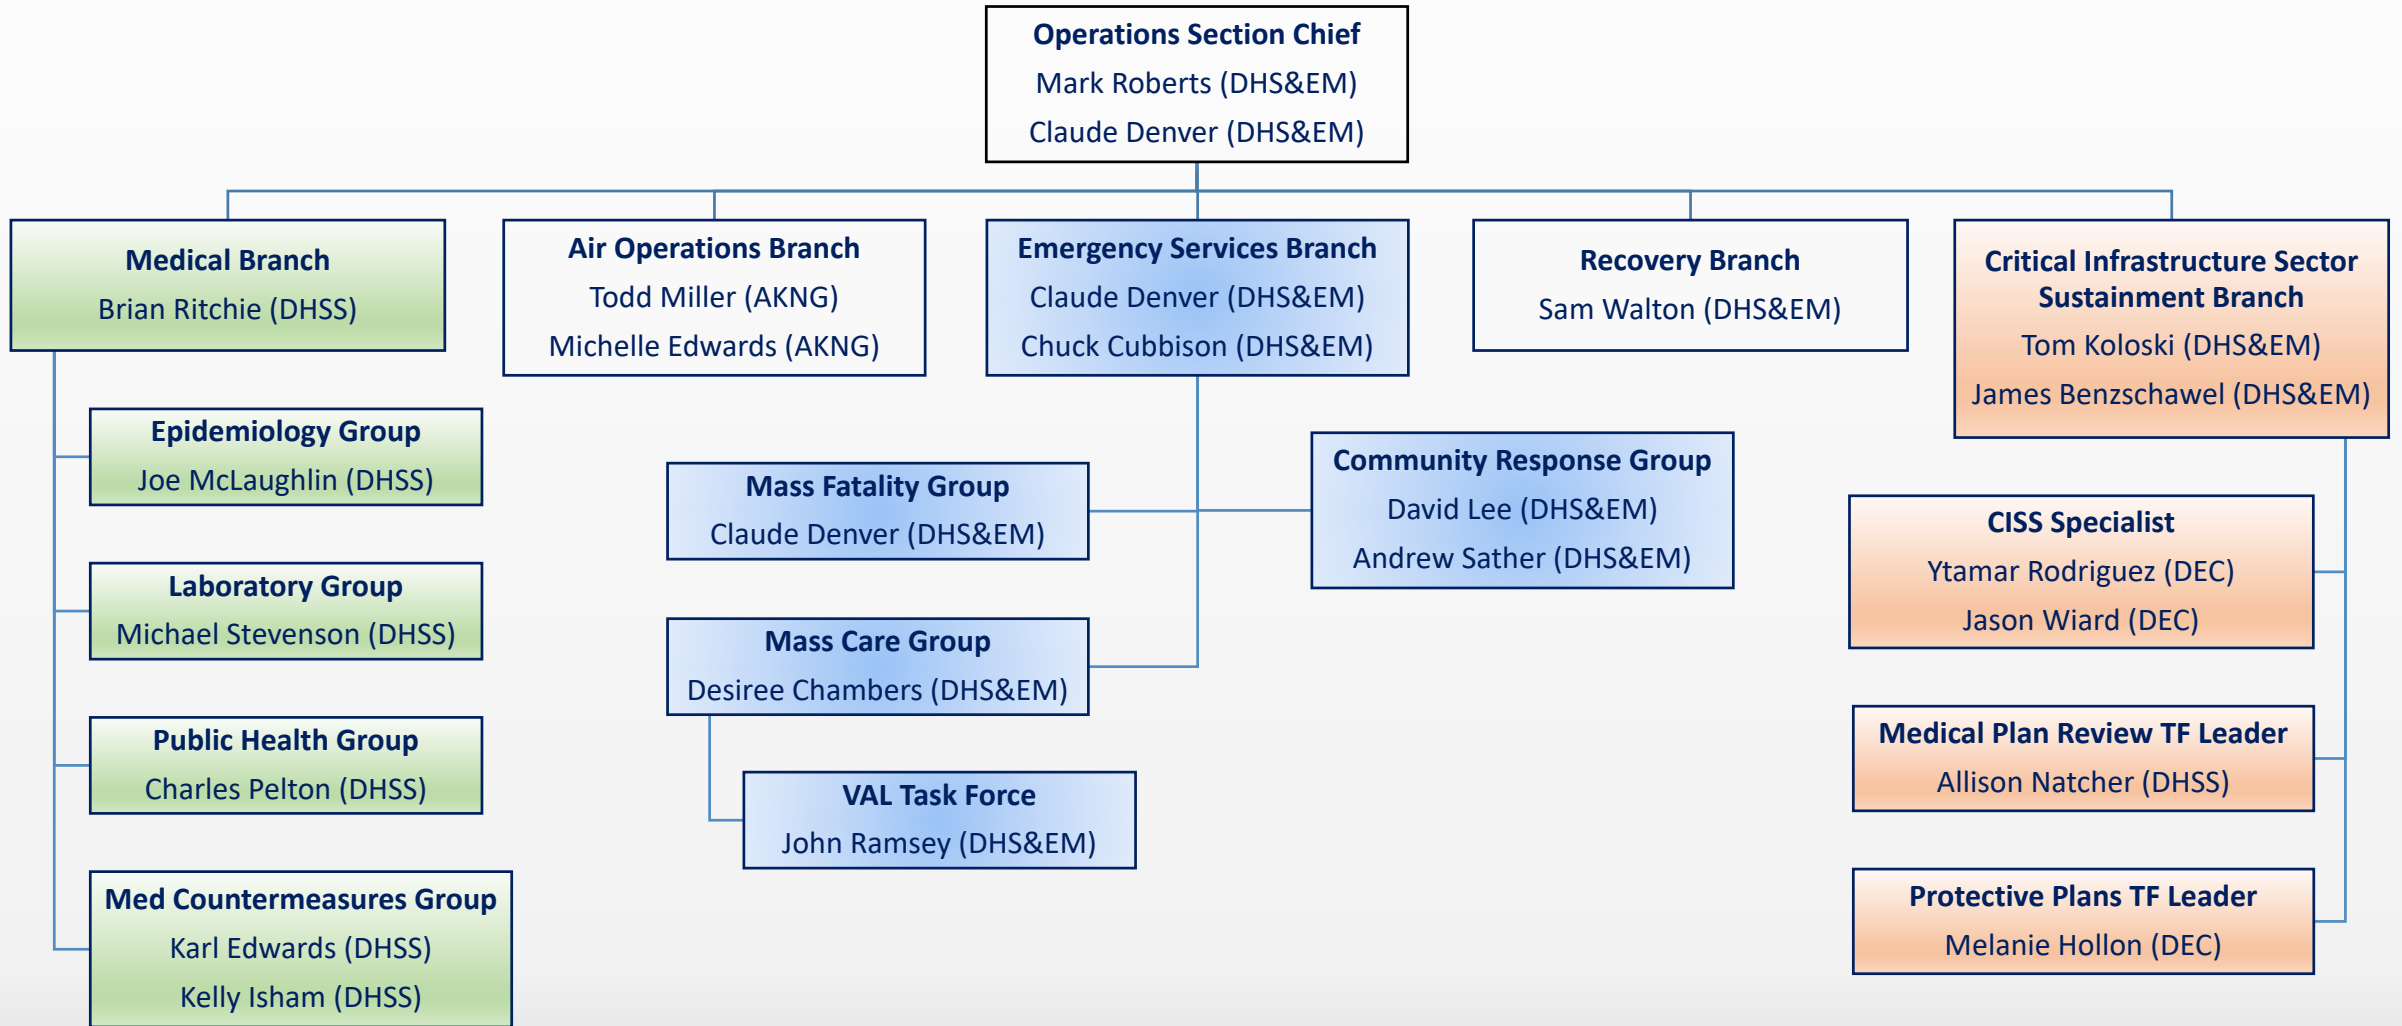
Operations Section Chief
Mark Roberts (DHS&EM)
Claude Denver (DHS&EM)

Medical Branch
Brian Ritchie (DHSS)

Air Operations Branch
Todd Miller (AKNG)
Michelle Edwards (AKNG)

Emergency Services Branch
Claude Denver (DHS&EM)
Chuck Cubbison (DHS&EM)

Recovery Branch
Sam Walton (DHS&EM)

Critical Infrastructure Sector Sustainment Branch
Tom Koloski (DHS&EM)
James Benzschawel (DHS&EM)

Epidemiology Group
Joe McLaughlin (DHSS)

Laboratory Group
Michael Stevenson (DHSS)

Public Health Group
Charles Pelton (DHSS)

Med Countermeasures Group
Karl Edwards (DHSS)
Kelly Isham (DHSS)

Mass Fatality Group
Claude Denver (DHS&EM)

Mass Care Group
Desiree Chambers (DHS&EM)

VAL Task Force
John Ramsey (DHS&EM)

Community Response Group
David Lee (DHS&EM)
Andrew Sather (DHS&EM)

CISS Specialist
Ytamar Rodriguez (DEC)
Jason Wiard (DEC)

Medical Plan Review TF Leader
Allison Natcher (DHSS)

Protective Plans TF Leader
Melanie Hollon (DEC)